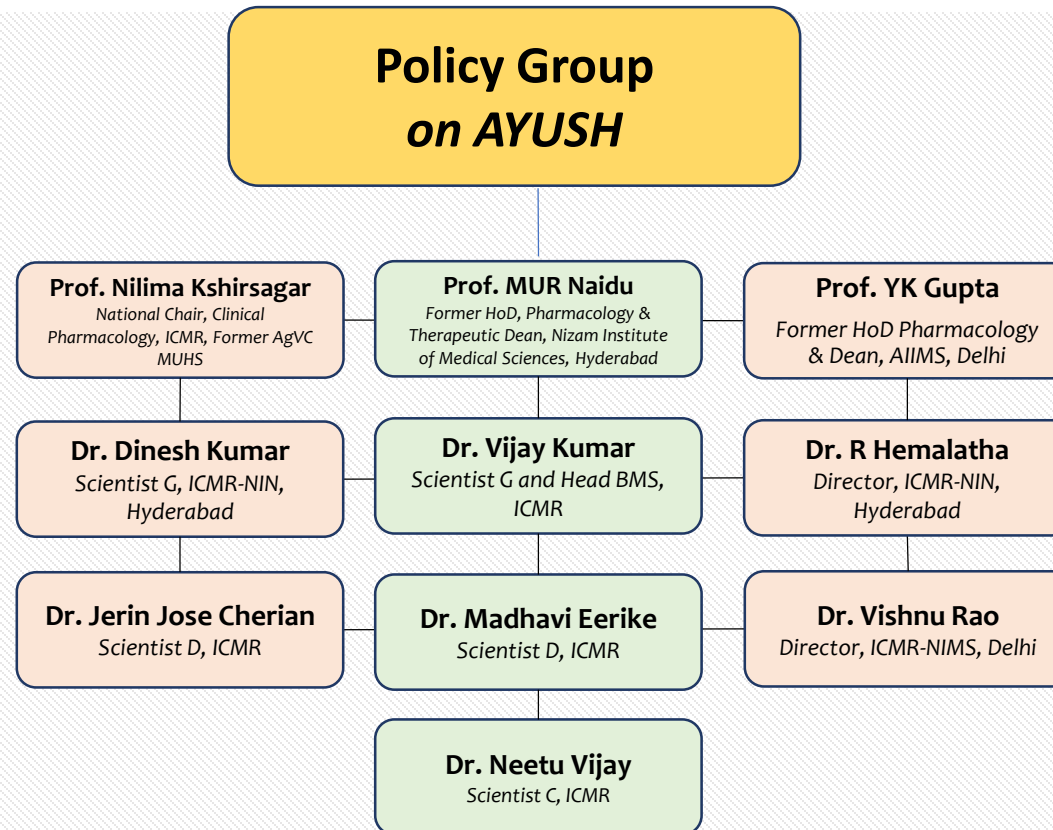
Policy Group
on AYUSH

Prof. Nilima Kshirsagar
National Chair, Clinical Pharmacology, ICMR, Former AgVC MUHS

Prof. MUR Naidu
Former HoD, Pharmacology & Therapeutic Dean, Nizam Institute of Medical Sciences, Hyderabad

Prof. YK Gupta
Former HoD Pharmacology & Dean, AIIMS, Delhi

Dr. Dinesh Kumar
Scientist G, ICMR-NIN, Hyderabad

Dr. Vijay Kumar
Scientist G and Head BMS, ICMR

Dr. R Hemalatha
Director, ICMR-NIN, Hyderabad

Dr. Jerin Jose Cherian
Scientist D, ICMR

Dr. Madhavi Eerike
Scientist D, ICMR

Dr. Vishnu Rao
Director, ICMR-NIMS, Delhi

Dr. Neetu Vijay
Scientist C, ICMR